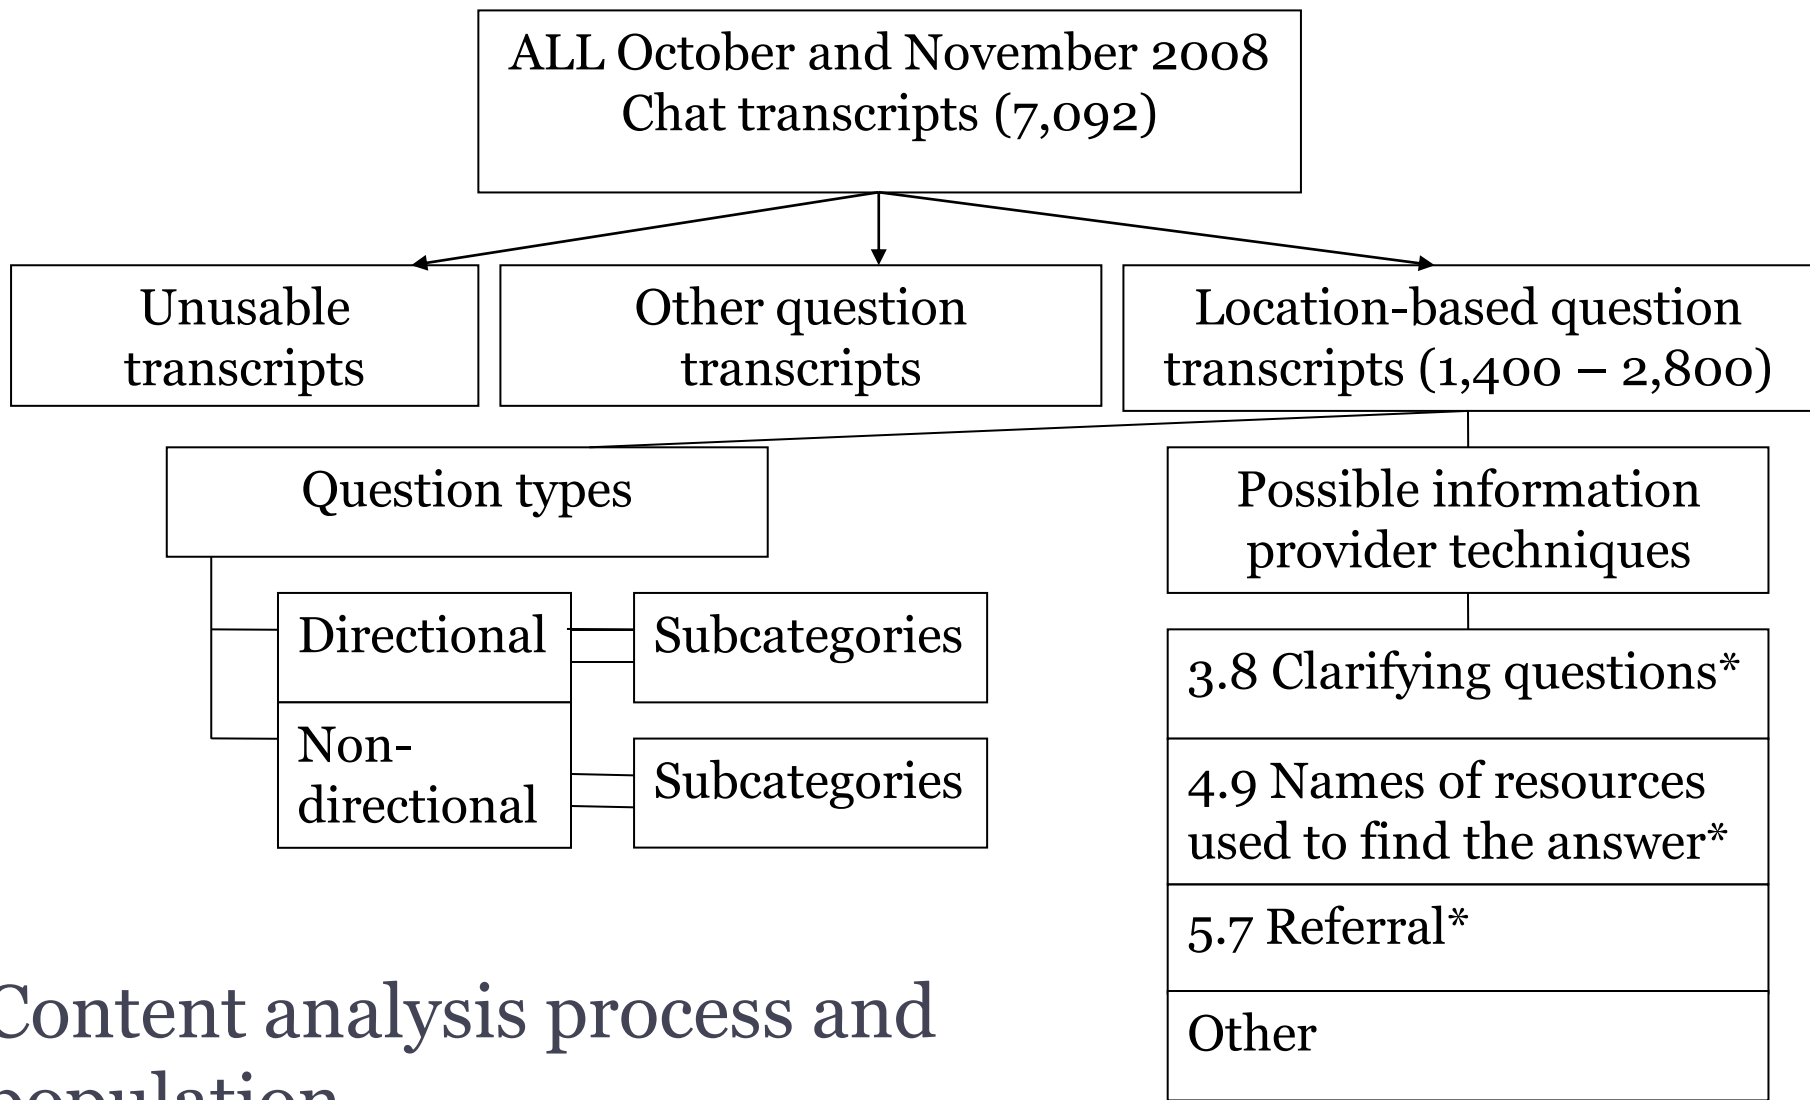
ALL October and November 2008 Chat transcripts (7,092)

Unusable transcripts

Other question transcripts

Location-based question transcripts (1,400 – 2,800)

Question types

Directional

Subcategories

Non-directional

Subcategories

Possible information provider techniques

3.8 Clarifying questions*

4.9 Names of resources used to find the answer*

5.7 Referral*

Other

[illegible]ontent analysis process and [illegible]opulation